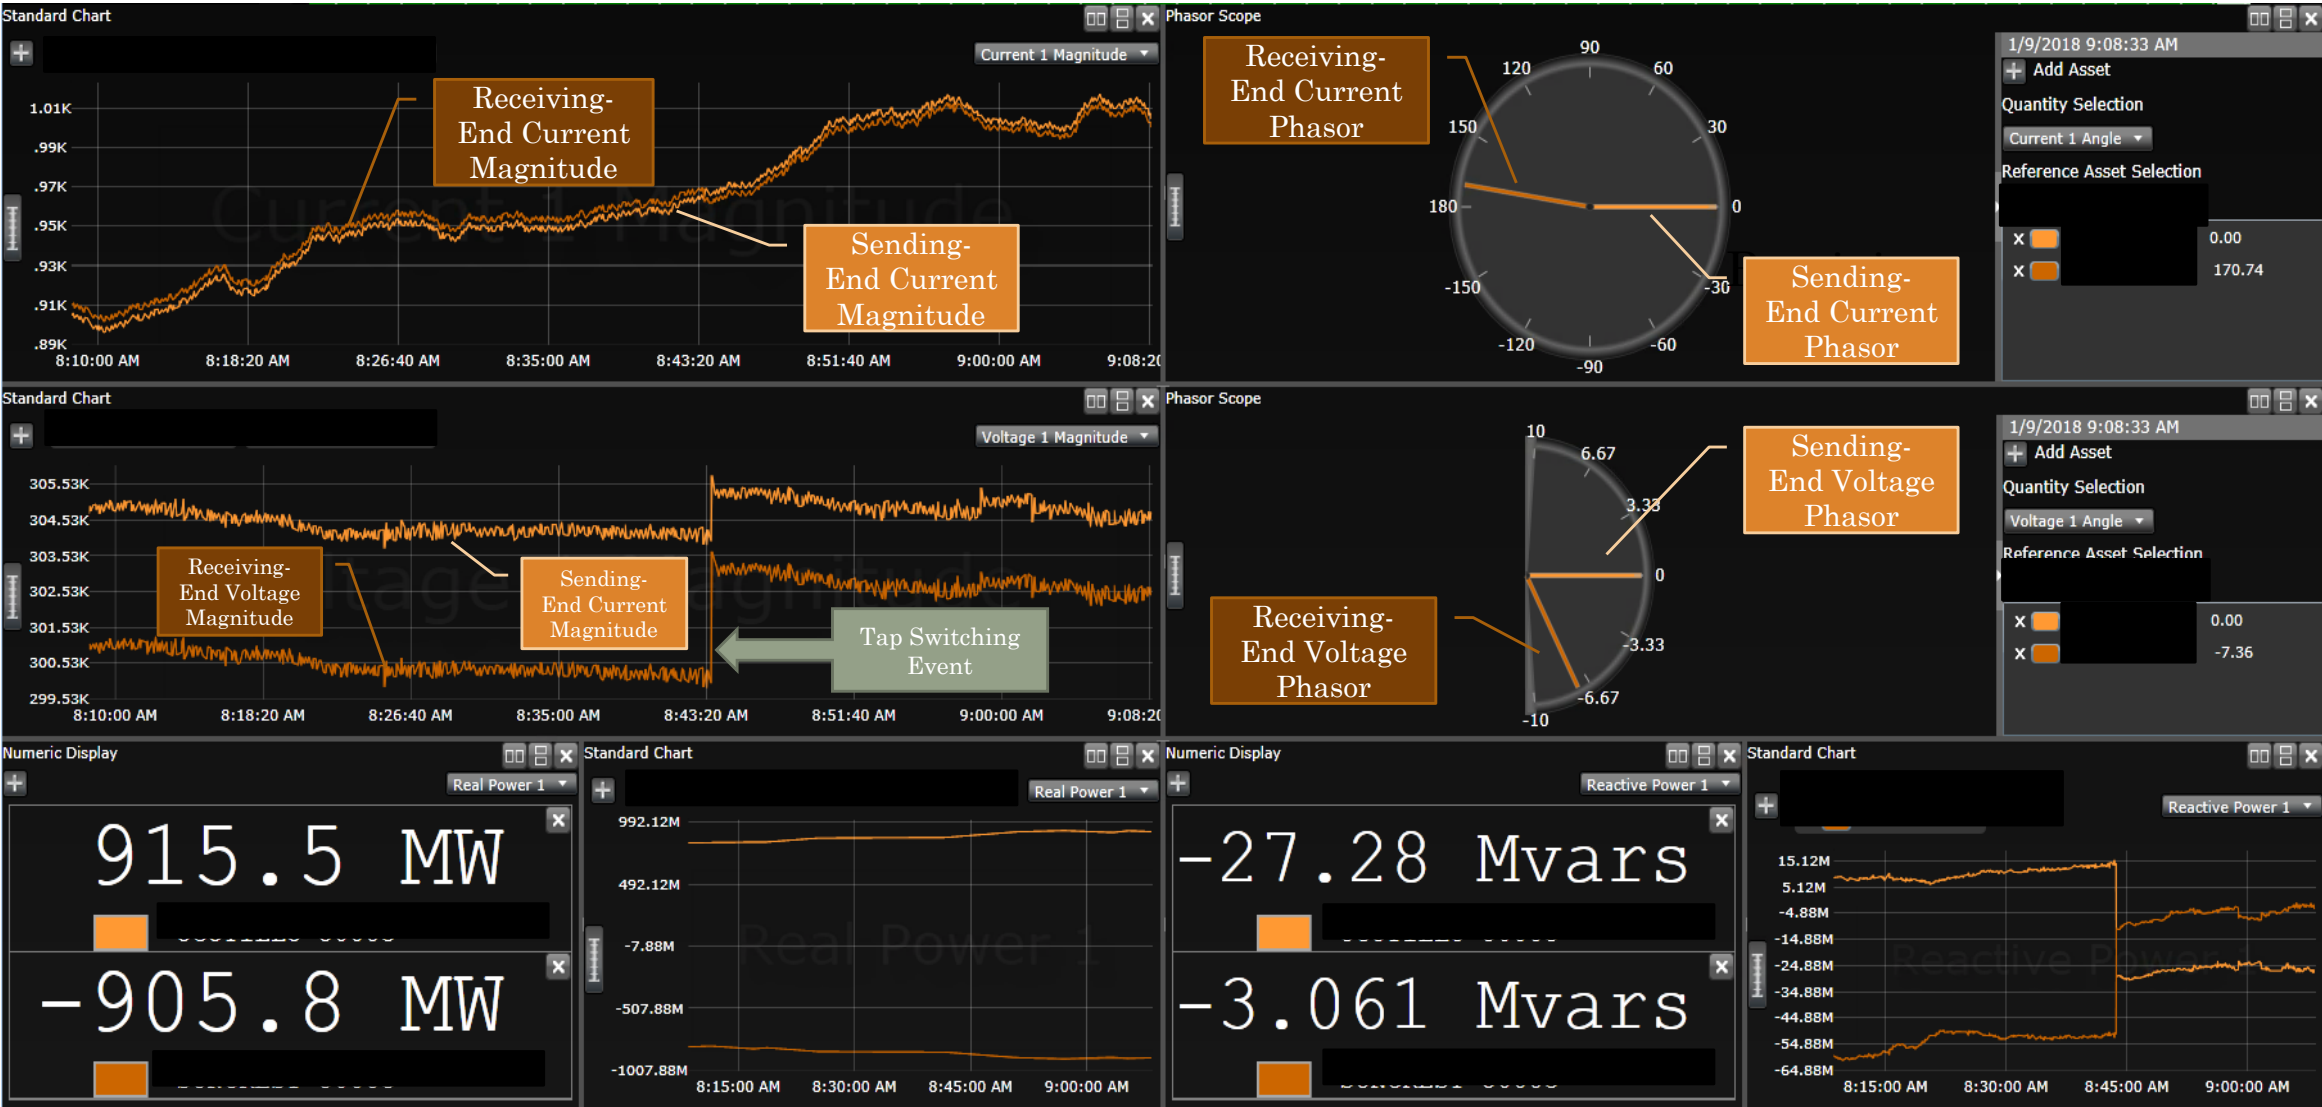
Standard Chart

Current 1 Magnitude

1.01K
.99K
.97K
.95K
.93K
.91K
.89K

8:10:00 AM 8:18:20 AM 8:26:40 AM 8:35:00 AM 8:43:20 AM 8:51:40 AM 9:00:00 AM 9:08:20

Receiving-End Current Magnitude

Sending-End Current Magnitude

Phasor Scope

Receiving-End Current Phasor

Sending-End Current Phasor

90 60 30 0 -30 -60 -90 -120 -150 180 150 120

1/9/2018 9:08:33 AM
Add Asset
Quantity Selection
Current 1 Angle
Reference Asset Selection
X 0.00
X 170.74

Standard Chart

Voltage 1 Magnitude

305.53K
304.53K
303.53K
302.53K
301.53K
300.53K
299.53K

8:10:00 AM 8:18:20 AM 8:26:40 AM 8:35:00 AM 8:43:20 AM 8:51:40 AM 9:00:00 AM 9:08:20

Receiving-End Voltage Magnitude

Sending-End Current Magnitude

Tap Switching Event

Phasor Scope

10 6.67 3.33 0 -3.33 -6.67 -10

Sending-End Voltage Phasor

Receiving-End Voltage Phasor

1/9/2018 9:08:33 AM
Add Asset
Quantity Selection
Voltage 1 Angle
Reference Asset Selection
X 0.00
X -7.36

Numeric Display

Real Power 1

915.5 MW

-905.8 MW

Standard Chart

Real Power 1

992.12M
492.12M
-7.88M
-507.88M
-1007.88M

8:15:00 AM 8:30:00 AM 8:45:00 AM 9:00:00 AM

Numeric Display

Reactive Power 1

-27.28 Mvars

-3.061 Mvars

Standard Chart

Reactive Power 1

15.12M
5.12M
-4.88M
-14.88M
-24.88M
-34.88M
-44.88M
-54.88M
-64.88M

8:15:00 AM 8:30:00 AM 8:45:00 AM 9:00:00 AM